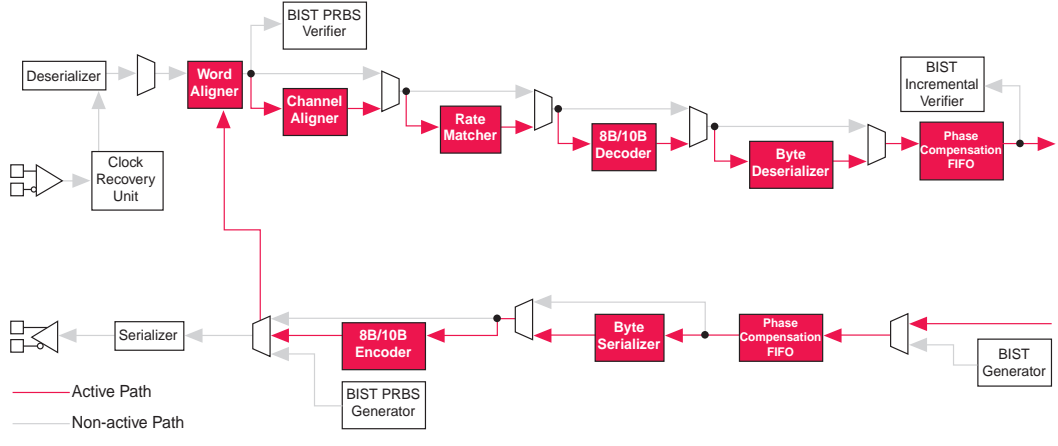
BIST PRBS Verifier

Deserializer

Word Aligner

Channel Aligner

Rate Matcher

8B/10B Decoder

Byte Deserializer

BIST Incremental Verifier

Phase Compensation FIFO

Clock Recovery Unit

Serializer

8B/10B Encoder

Byte Serializer

Phase Compensation FIFO

BIST Generator

BIST PRBS Generator

Active Path

Non-active Path